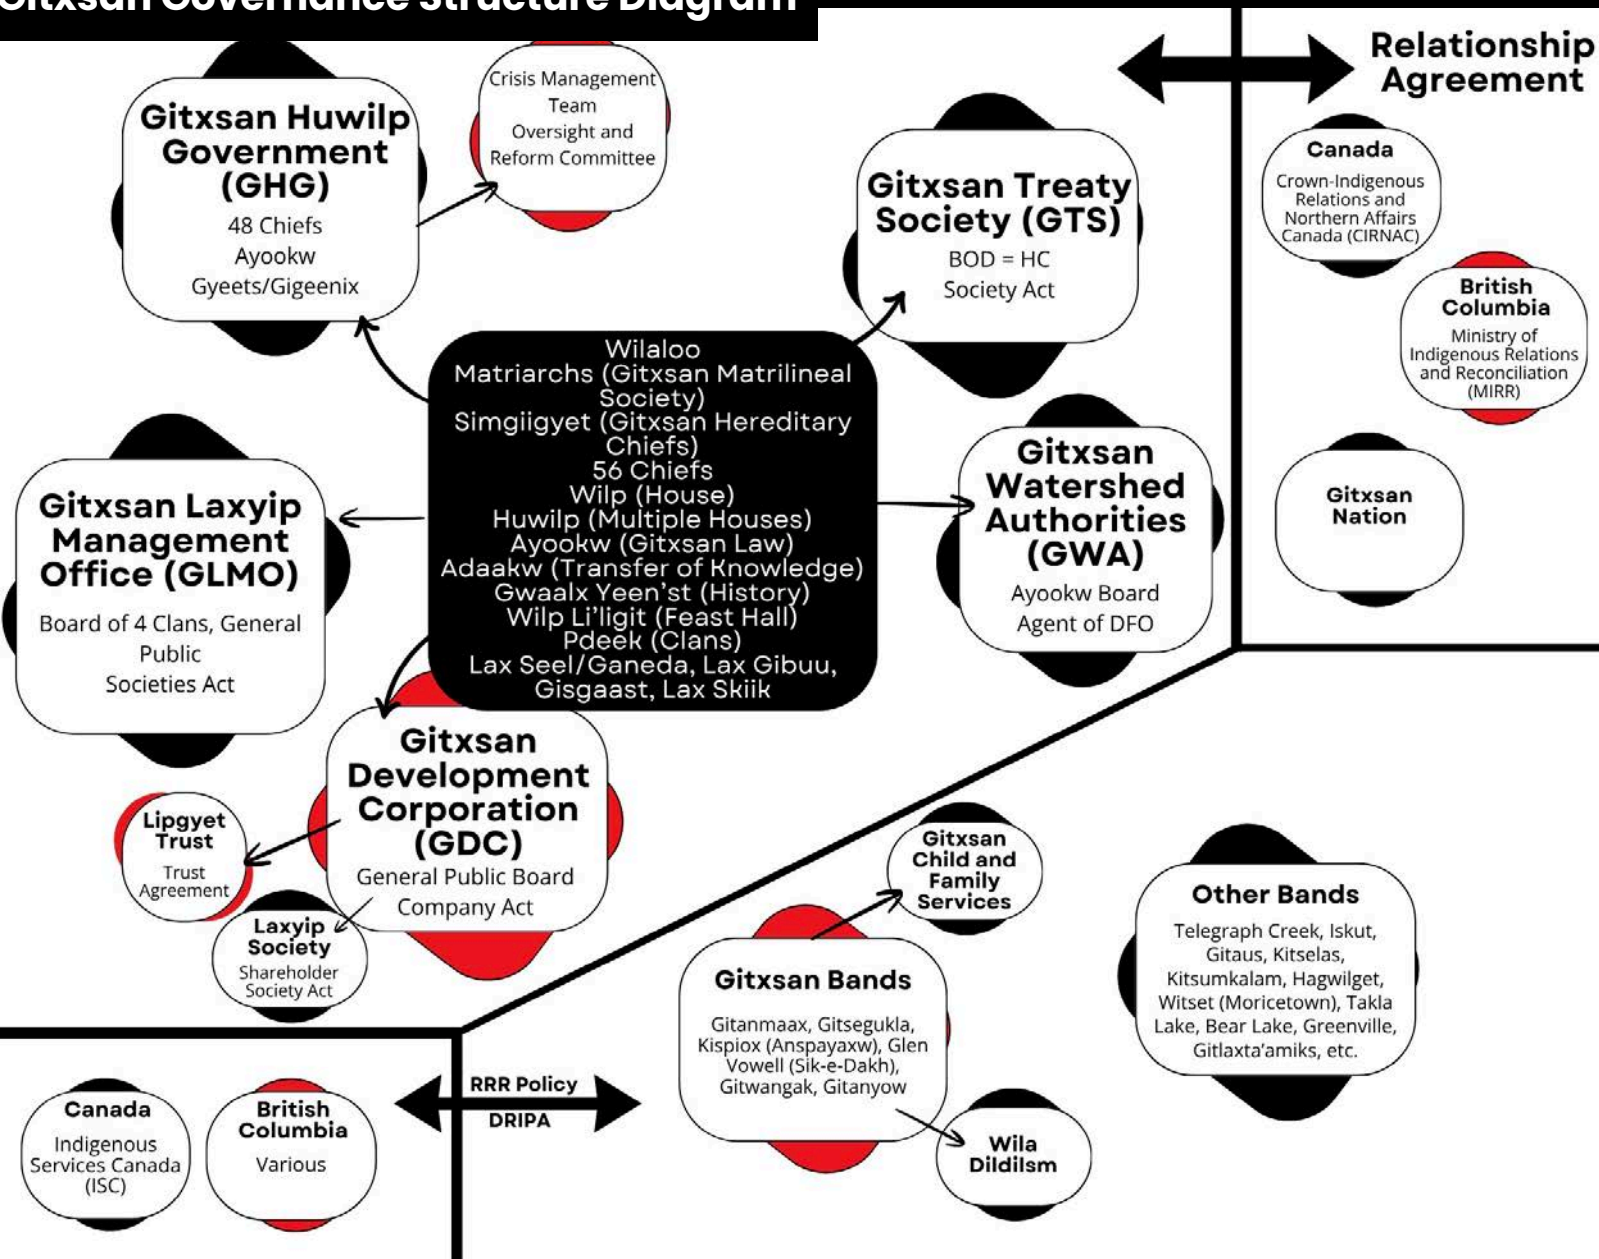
Gitxsan Governance Structure Diagram

Gitxsan Huwilp Government (GHG)
48 Chiefs
Ayookw
Gyeets/Gigeenix

Crisis Management Team
Oversight and Reform Committee

Gitxsan Treaty Society (GTS)
BOD = HC
Society Act

Relationship Agreement

Canada
Crown-Indigenous Relations and Northern Affairs Canada (CIRNAC)

British Columbia
Ministry of Indigenous Relations and Reconciliation (MIRR)

Gitxsan Nation

Wilaloo
Matriarchs (Gitxsan Matrilineal Society)
Simgiigyet (Gitxsan Hereditary Chiefs)
56 Chiefs
Wilp (House)
Huwilp (Multiple Houses)
Ayookw (Gitxsan Law)
Adaakw (Transfer of Knowledge)
Gwaalx Yeen'st (History)
Wilp Li'ligit (Feast Hall)
Pdeek (Clans)
Lax Seel/Ganeda, Lax Gibuu, Gisgaast, Lax Skiik

Gitxsan Laxyip Management Office (GLMO)
Board of 4 Clans, General Public
Societies Act

Gitxsan Watershed Authorities (GWA)
Ayookw Board
Agent of DFO

Gitxsan Development Corporation (GDC)
General Public Board
Company Act

Lipgyet Trust
Trust Agreement

Laxyip Society
Shareholder
Society Act

Gitxsan Child and Family Services

Other Bands
Telegraph Creek, Iskut, Gitaus, Kitselas, Kitsumkalam, Hagwilget, Witset (Moricetown), Takla Lake, Bear Lake, Greenville, Gitlaxta'amiks, etc.

Gitxsan Bands
Gitanmaax, Gitsegukla, Kispiox (Anspayaxw), Glen Vowell (Sik-e-Dakh), Gitwangak, Gitanyow

Wila Dildilsm

RRR Policy
DRIPA

Canada
Indigenous Services Canada (ISC)

British Columbia
Various